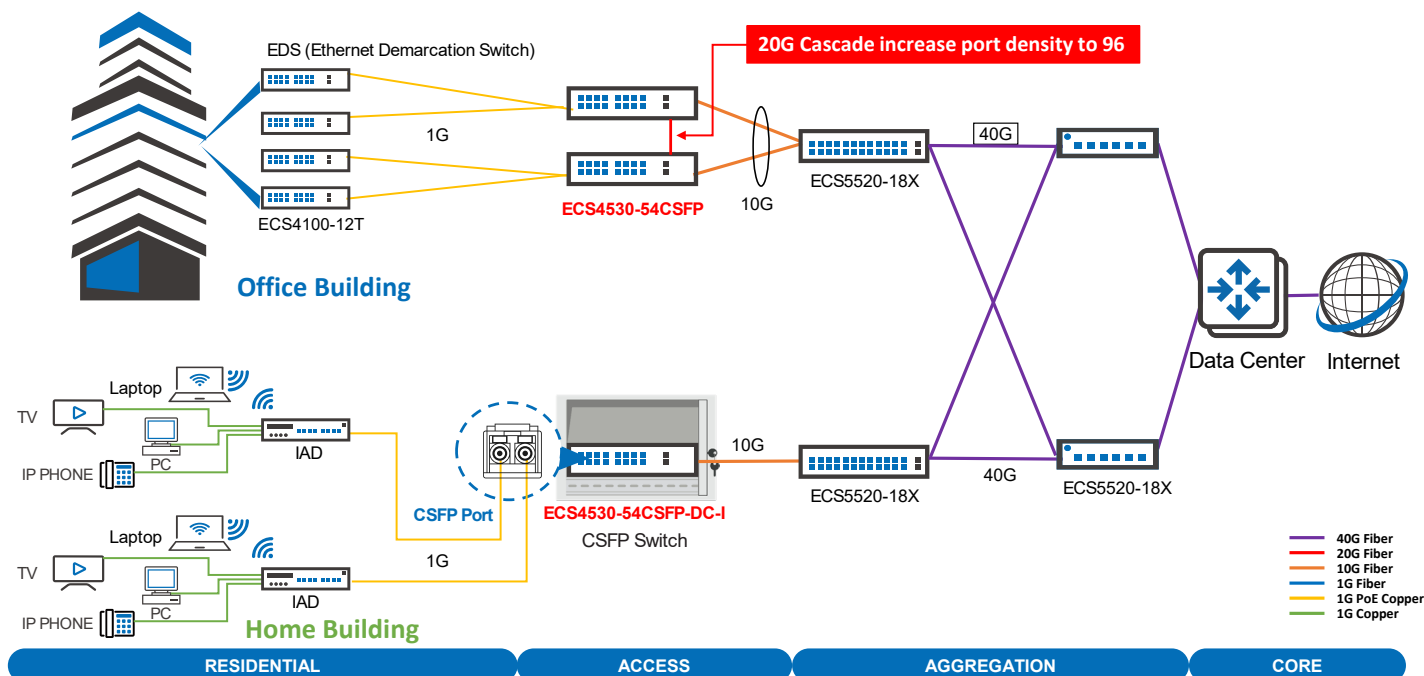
EDS (Ethernet Demarcation Switch)

20G Cascade increase port density to 96

1G

40G

ECS5520-18X

10G

ECS4530-54CSFP

ECS4100-12T

Office Building

Data Center

Internet

Laptop

TV

PC

IAD

IP PHONE

CSFP Port

10G

ECS4530-54CSFP-DC-I

ECS5520-18X

40G

ECS5520-18X

CSFP Switch

Laptop

1G

TV

PC

IAD

IP PHONE

Home Building

40G Fiber
20G Fiber
10G Fiber
1G Fiber
1G PoE Copper
1G Copper

RESIDENTIAL

ACCESS

AGGREGATION

CORE